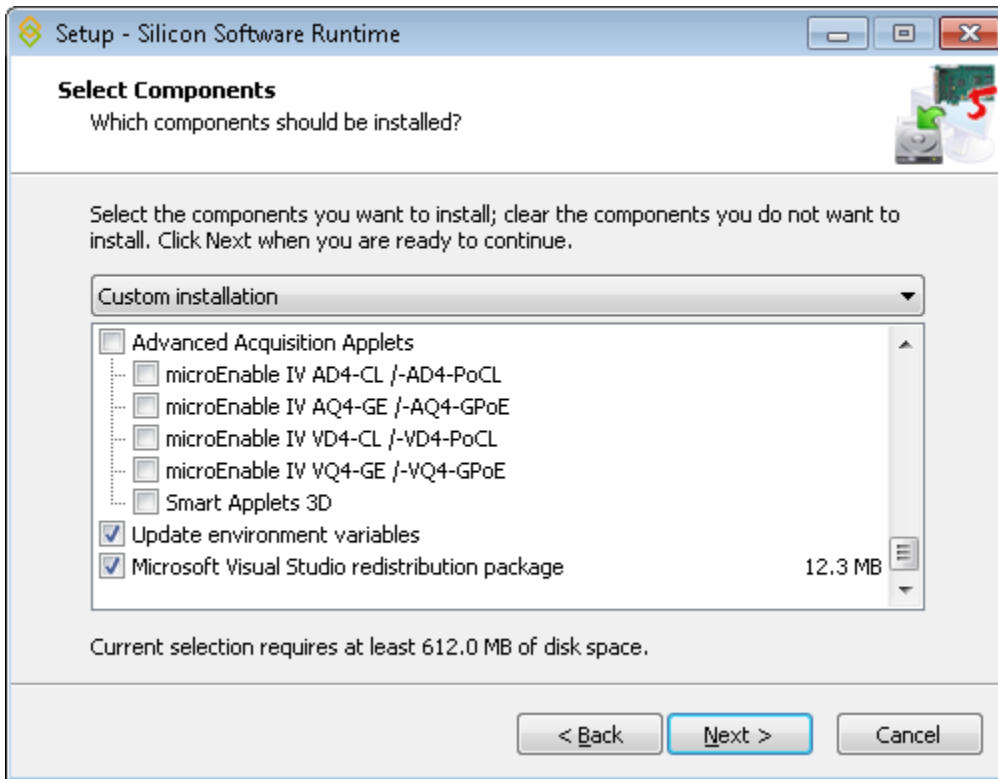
Setup - Silicon Software Runtime

Select Components
Which components should be installed?

Select the components you want to install; clear the components you do not want to install. Click Next when you are ready to continue.

Custom installation

Advanced Acquisition Applets
microEnable IV AD4-CL /-AD4-PoCL
microEnable IV AQ4-GE /-AQ4-GPoE
microEnable IV VD4-CL /-VD4-PoCL
microEnable IV VQ4-GE /-VQ4-GPoE
Smart Applets 3D
Update environment variables
Microsoft Visual Studio redistribution package 12.3 MB

Current selection requires at least 612.0 MB of disk space.

< Back
Next >
Cancel